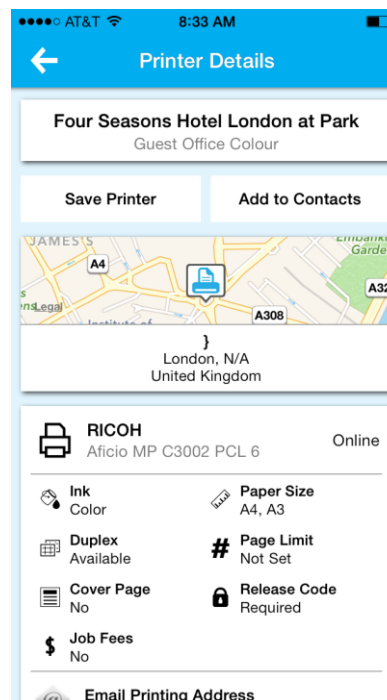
●●●●○ AT&T 8:33 AM

Printer Details

Four Seasons Hotel London at Park
Guest Office Colour

Save Printer

Add to Contacts

JAMES'S
A4
Embankment
Garde
Legal
Institute of
A308
A32

}
London, N/A
United Kingdom

RICOH
Aficio MP C3002 PCL 6

Online

Ink
Color

Paper Size
A4, A3

Duplex
Available

Page Limit
Not Set

Cover Page
No

Release Code
Required

Job Fees
No

Email Printing Address